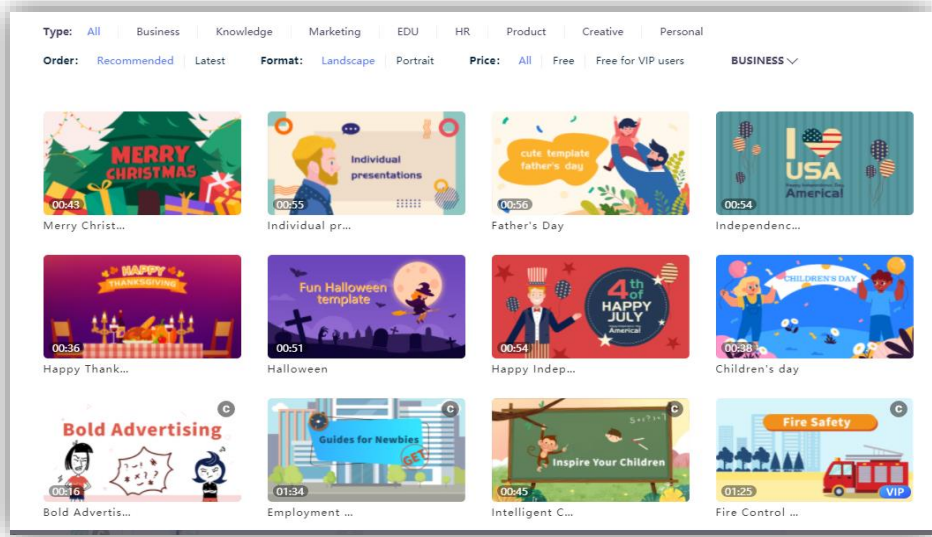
Type: All Business Knowledge Marketing EDU HR Product Creative Personal

Order: Recommended Latest Format: Landscape Portrait Price: All Free Free for VIP users BUSINESS

MERRY CHRISTMAS
00:43
Merry Christ...

Individual presentations
00:55
Individual pr...

cute template father's day
00:56
Father's Day

I USA Happy Independence Day America!
00:54
Independenc...

HAPPY THANKSGIVING
00:36
Happy Thank...

Fun Halloween template
00:51
Halloween

4th of HAPPY JULY America!
00:54
Happy Indep...

CHILDREN'S DAY
00:38
Children's day

C
Bold Advertising
00:16
Bold Advertis...

C
Guides for Newbies
GET
01:34
Employment ...

C
Inspire Your Children
00:45
Intelligent C...

C
Fire Safety
01:25
VIP
Fire Control ...